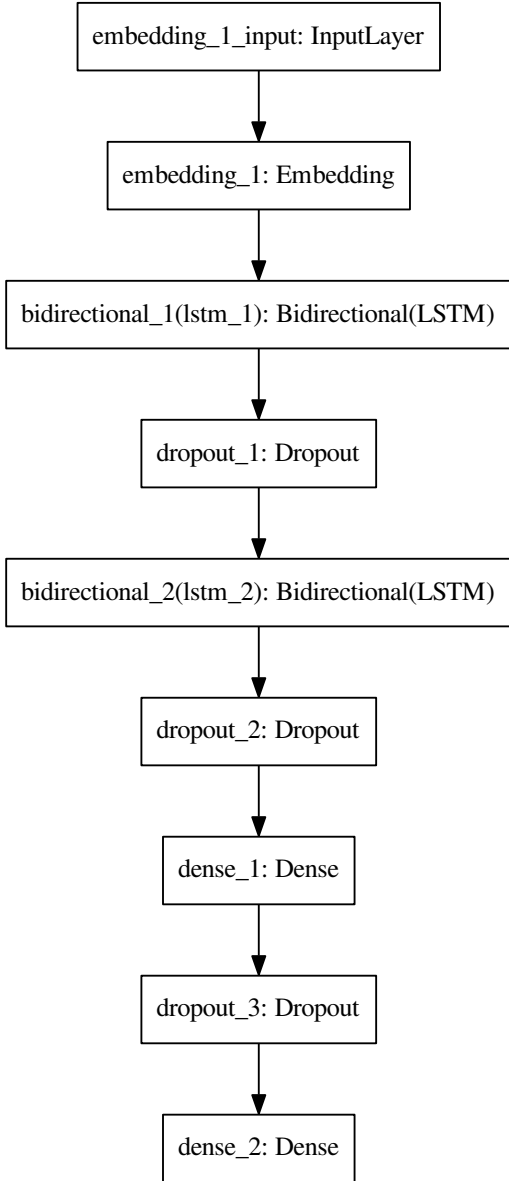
embedding_1_input: InputLayer

embedding_1: Embedding

bidirectional_1(lstm_1): Bidirectional(LSTM)

dropout_1: Dropout

bidirectional_2(lstm_2): Bidirectional(LSTM)

dropout_2: Dropout

dense_1: Dense

dropout_3: Dropout

dense_2: Dense